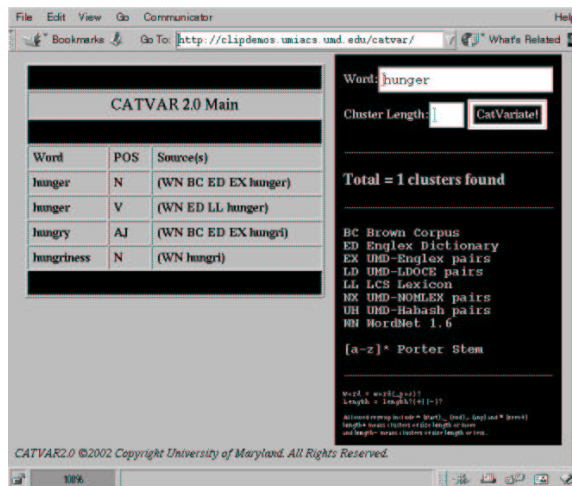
File Edit View Go Communicator Help

Bookmarks Go To: http://clipdemos.umiacs.umd.edu/catvar/ What's Related

CATVAR 2.0 Main

| Word | POS | Source(s) |
|---|---|---|
| hunger | N | (WN BC ED EX hunger) |
| hunger | V | (WN ED LL hunger) |
| hungry | AJ | (WN BC ED EX hungri) |
| hungriness | N | (WN hungri) |

Word: hunger

Cluster Length: 

CatVariate!

Total = 1 clusters found

BC Brown Corpus
ED Englex Dictionary
EX UMD-Englex pairs
LD UMD-LDOCE pairs
LL LCS Lexicon
NX UMD-NOMLEX pairs
UH UMD-Habash pairs
WN WordNet 1.6

[a-z]* Porter Stem

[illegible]

CATVAR2.0 ©2002 Copyright University of Maryland. All Rights Reserved.

100%